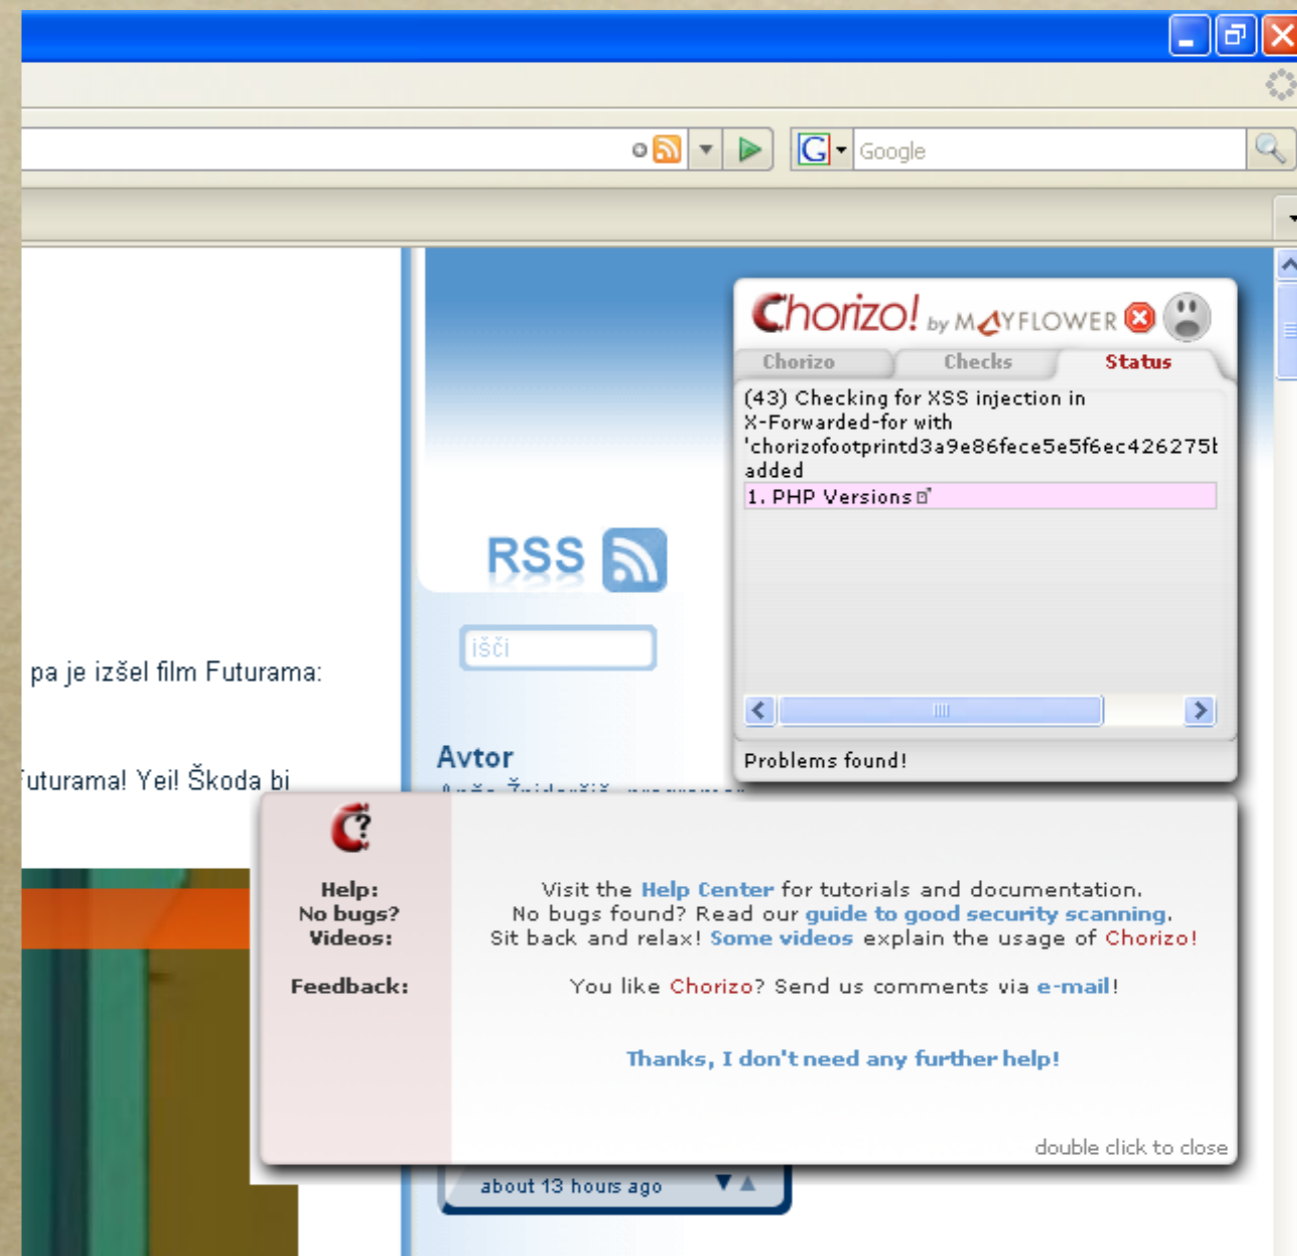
Google

Chorizo! by MAYFLOWER

Chorizo Checks Status

(43) Checking for XSS injection in X-Forwarded-for with 'chorizofootprintd3a9e86fece5e5f6ec426275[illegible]
added

1. PHP Versions

Problems found!

RSS

išči

Avtor

pa je izšel film Futurama:

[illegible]uturama! Yei! Škoda bi

Help:
No bugs?
Videos:

Visit the Help Center for tutorials and documentation.
No bugs found? Read our guide to good security scanning.
Sit back and relax! Some videos explain the usage of Chorizo!

Feedback:

You like Chorizo? Send us comments via e-mail!

Thanks, I don't need any further help!

double click to close

about 13 hours ago